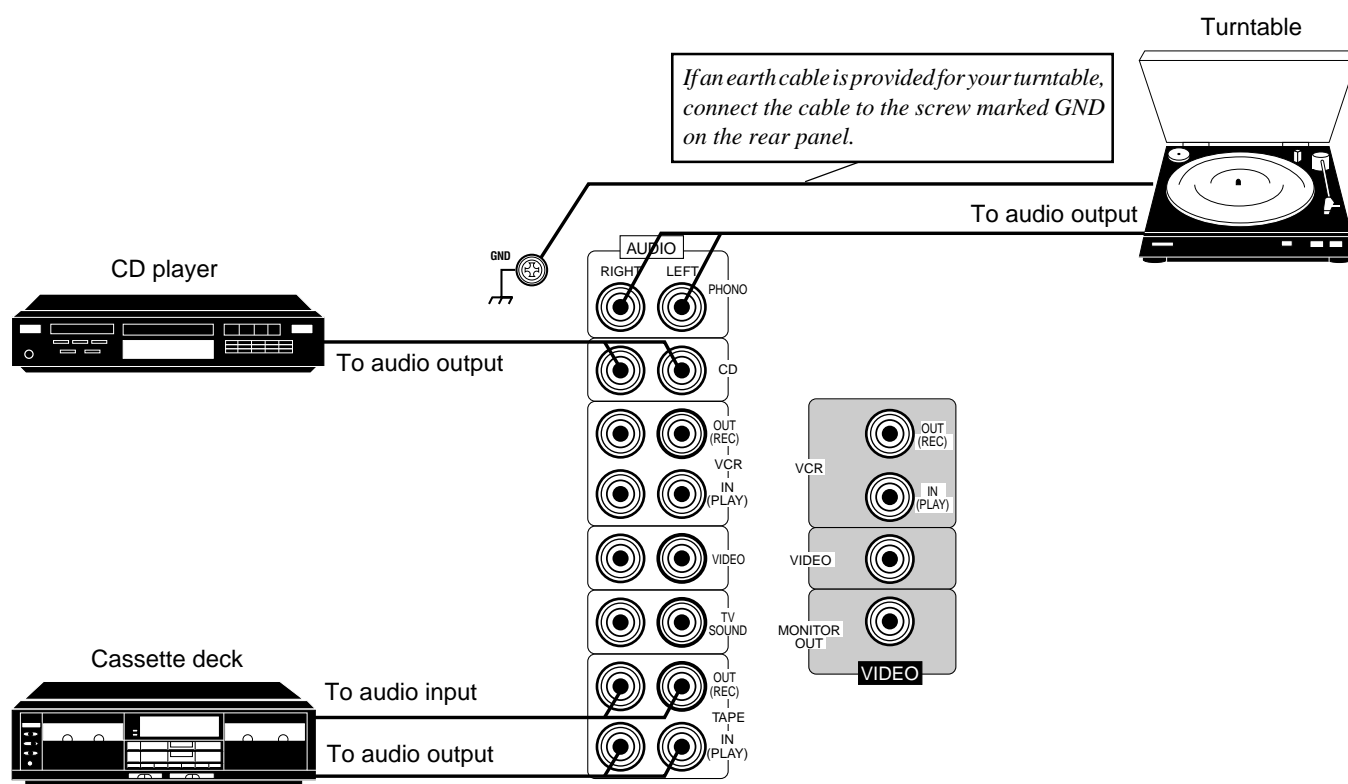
Turntable

If an earth cable is provided for your turntable, connect the cable to the screw marked GND on the rear panel.

To audio output

GND

AUDIO
RIGHT LEFT
PHONO

CD player

To audio output

CD

OUT (REC)
VCR
IN (PLAY)

VIDEO

TV SOUND

Cassette deck

To audio input

OUT (REC)
TAPE
IN (PLAY)

To audio output

VCR
OUT (REC)
IN (PLAY)

VIDEO

MONITOR OUT

VIDEO